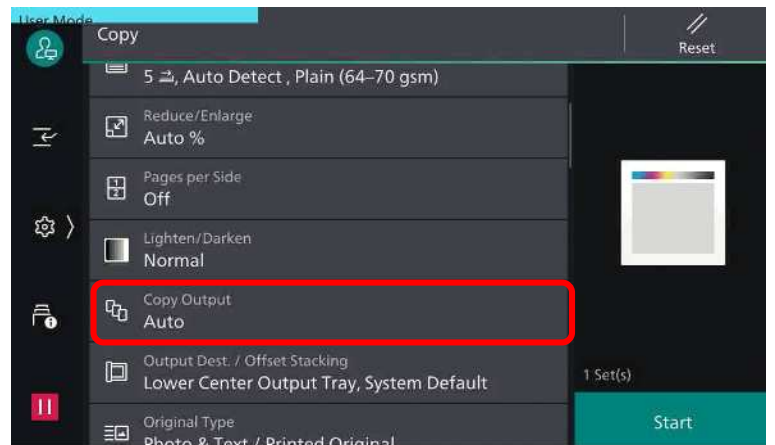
User Mode

Copy

Reset

5 ⇌, Auto Detect , Plain (64–70 gsm)

Reduce/Enlarge
Auto %

Pages per Side
Off

Lighten/Darken
Normal

Copy Output
Auto

Output Dest. / Offset Stacking
Lower Center Output Tray, System Default

Original Type
Photo & Text / Printed Original

1 Set(s)

Start